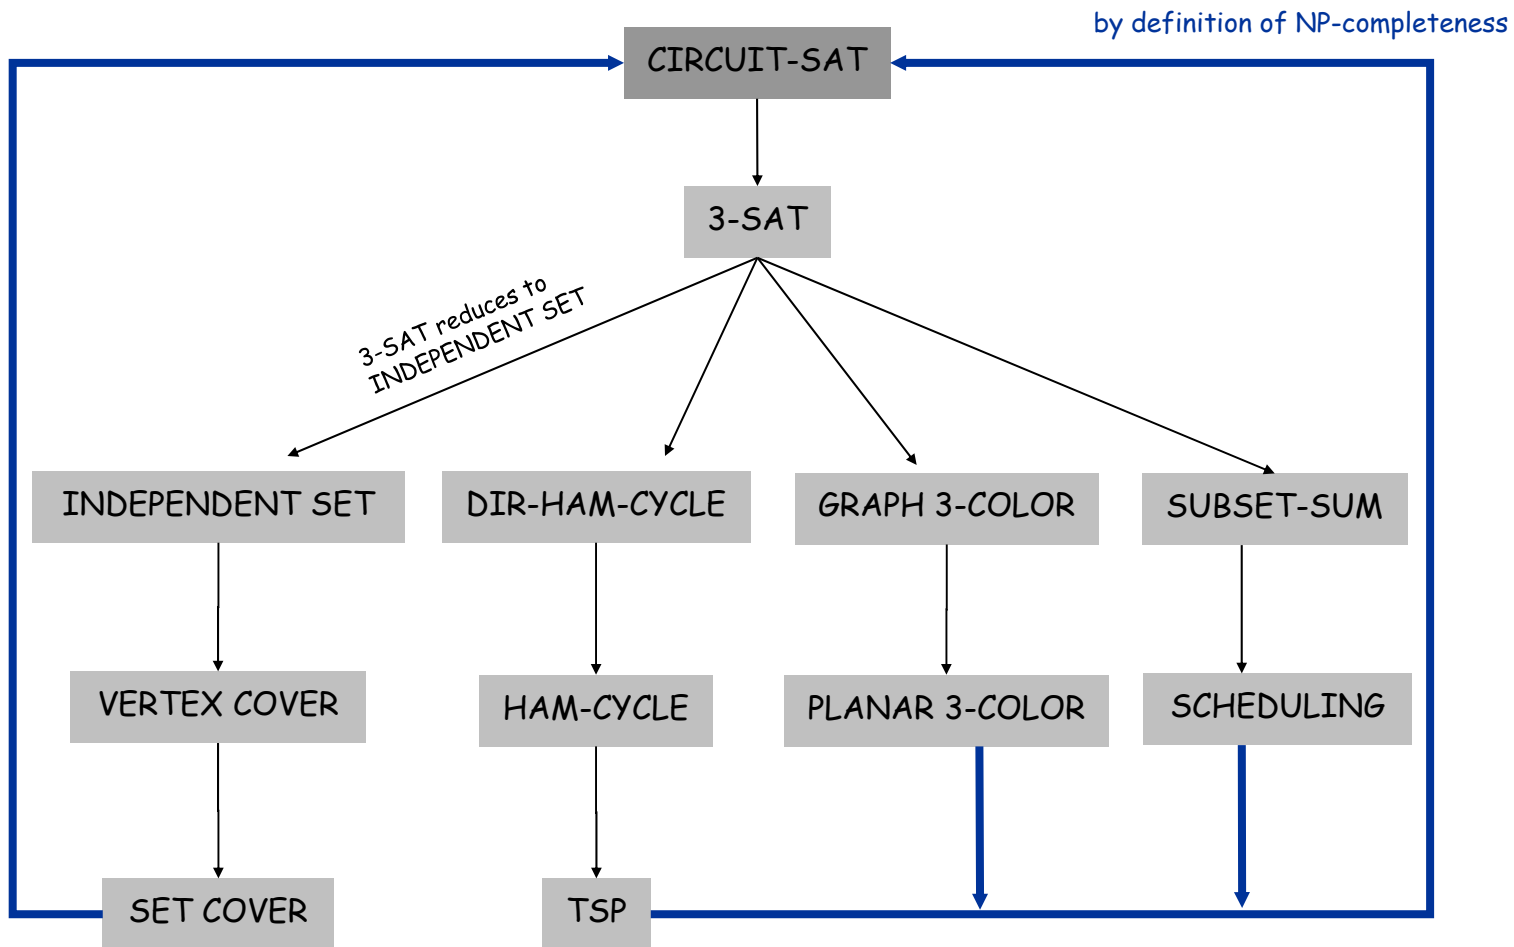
by definition of NP-completeness

CIRCUIT-SAT

3-SAT

3-SAT reduces to INDEPENDENT SET

INDEPENDENT SET

DIR-HAM-CYCLE

GRAPH 3-COLOR

SUBSET-SUM

VERTEX COVER

HAM-CYCLE

PLANAR 3-COLOR

SCHEDULING

SET COVER

TSP